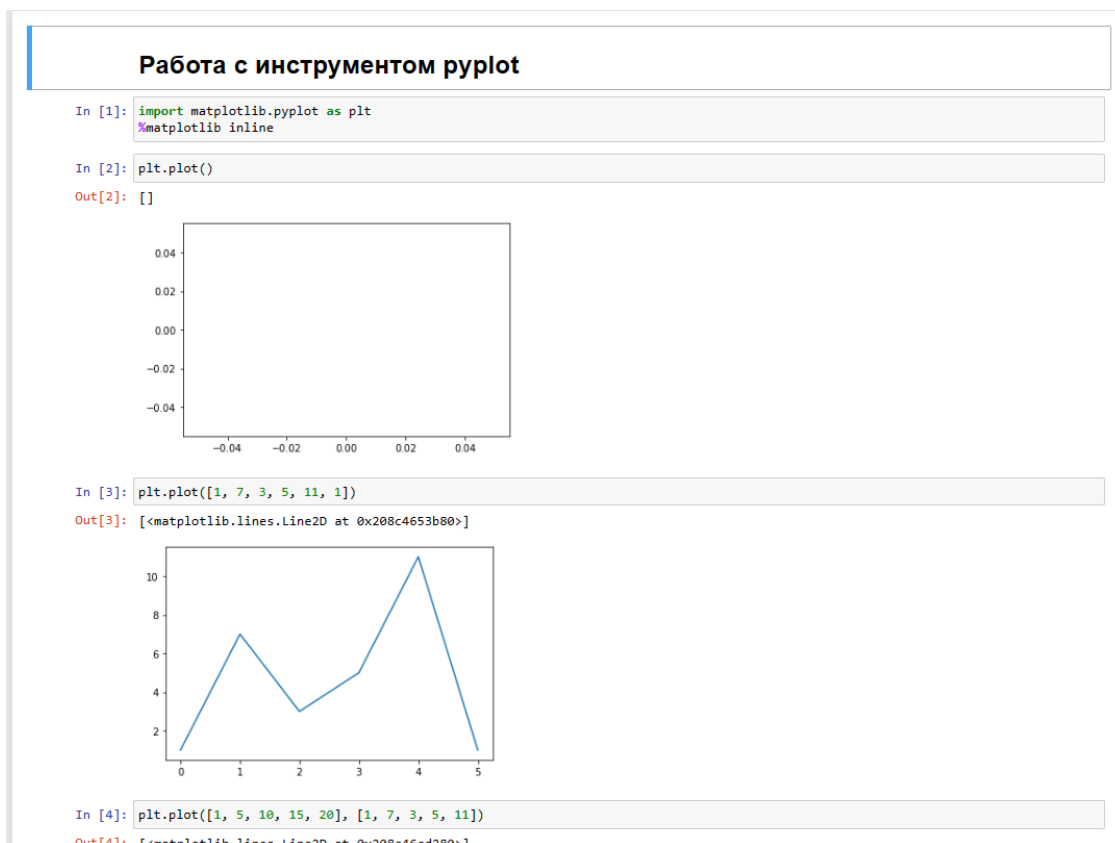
Работа с инструментом pyplot

In [1]: import matplotlib.pyplot as plt
%matplotlib inline

In [2]: plt.plot()

Out[2]: []

0.04
0.02
0.00
−0.02
−0.04
−0.04 −0.02 0.00 0.02 0.04

In [3]: plt.plot([1, 7, 3, 5, 11, 1])

Out[3]: [<matplotlib.lines.Line2D at 0x208c4653b80>]

10
8
6
4
2
0 1 2 3 4 5

In [4]: plt.plot([1, 5, 10, 15, 20], [1, 7, 3, 5, 11])

Out[4]: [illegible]